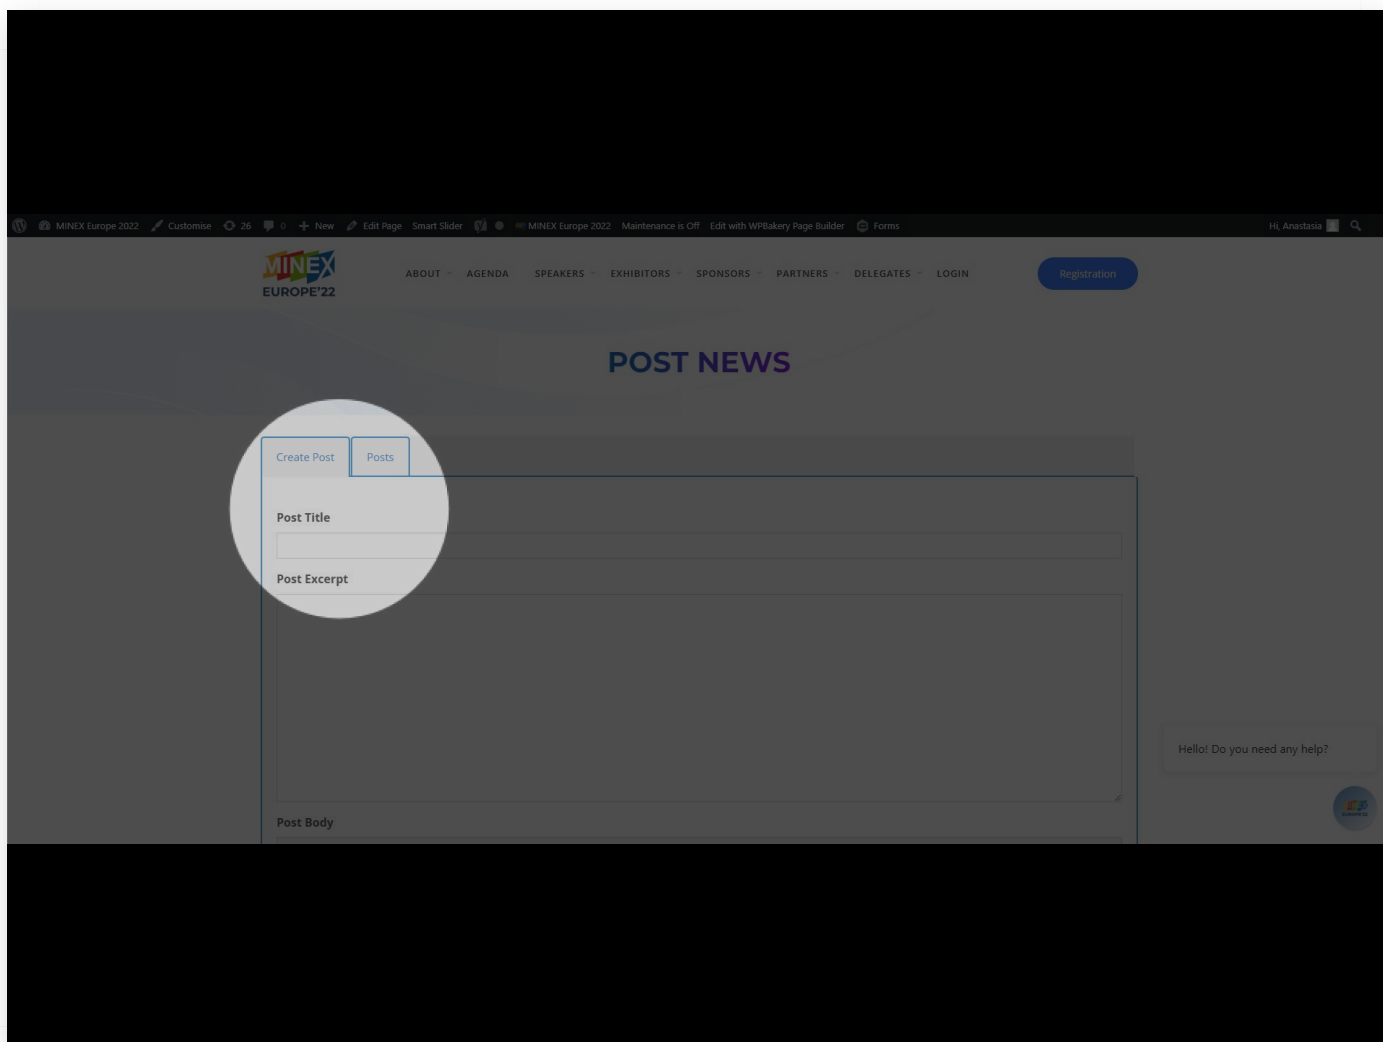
MINEX Europe 2022 Customise 26 0 New Edit Page Smart Slider MINEX Europe 2022 Maintenance is Off Edit with WPBakery Page Builder Forms Hi, Anastasia

MINEX EUROPE'22

ABOUT AGENDA SPEAKERS EXHIBITORS SPONSORS PARTNERS DELEGATES LOGIN Registration

POST NEWS

Create Post Posts

Post Title

Post Excerpt

Post Body

Hello! Do you need any help?